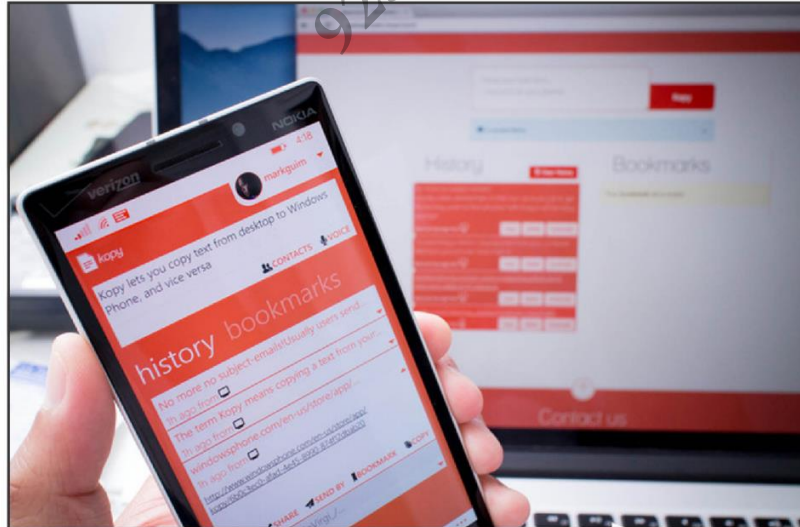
NOKIA
verizon
4:18
markguim
kopy
Kopy lets you copy text from desktop to Windows Phone, and vice versa
CONTACTS
VOICE
history bookmarks
No more no subject-emails! Usually users send...
1h ago from
The term Kopy means copying a text from your...
1h ago from
windowsphone.com/en-us/store/app/...
COPY
http://www.windowsphone.com/en-us/store/app/kopy/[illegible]
SHARE
SEND BY
BOOKMARK
Kopy
History
Bookmarks
Contact us